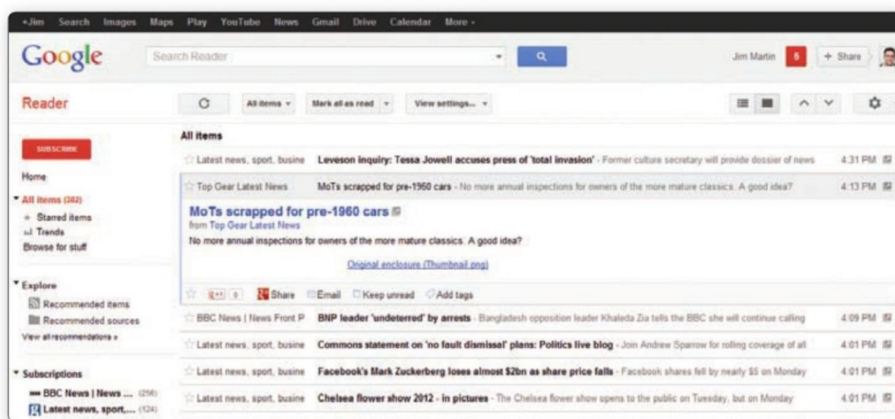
+Jim Search Images Maps Play YouTube News Gmail Drive Calendar More -

Google

Search Reader

Jim Martin 6 + Share

Reader

All items - Mark all as read - View settings... -

SUBSCRIBE

Home

All items (382)

Starred items

Trends

Browse for stuff

Explore

Recommended items

Recommended sources

View all recommendations »

Subscriptions

BBC News | News ... (256)

Latest news, sport,... (124)

All items

Latest news, sport, busine Leveson inquiry: Tessa Jowell accuses press of 'total invasion' - Former culture secretary will provide dossier of news 4:31 PM

Top Gear Latest News MoTs scrapped for pre-1960 cars - No more annual inspections for owners of the more mature classics. A good idea? 4:13 PM

MoTs scrapped for pre-1960 cars

from Top Gear Latest News

No more annual inspections for owners of the more mature classics. A good idea?

Original enclosure (Thumbnail png)

+1 0 Share Email Keep unread Add tags

BBC News | News Front P BNP leader 'undeterred' by arrests - Bangladesh opposition leader Khaleda Zia tells the BBC she will continue calling 4:09 PM

Latest news, sport, busine Commons statement on 'no fault dismissal' plans: Politics live blog - Join Andrew Sparrow for rolling coverage of all 4:01 PM

Latest news, sport, busine Facebook's Mark Zuckerberg loses almost $2bn as share price falls - Facebook shares fell by nearly $5 on Monday 4:01 PM

Latest news, sport, busine Chelsea flower show 2012 - in pictures - The Chelsea flower show opens to the public on Tuesday, but on Monday 4:01 PM